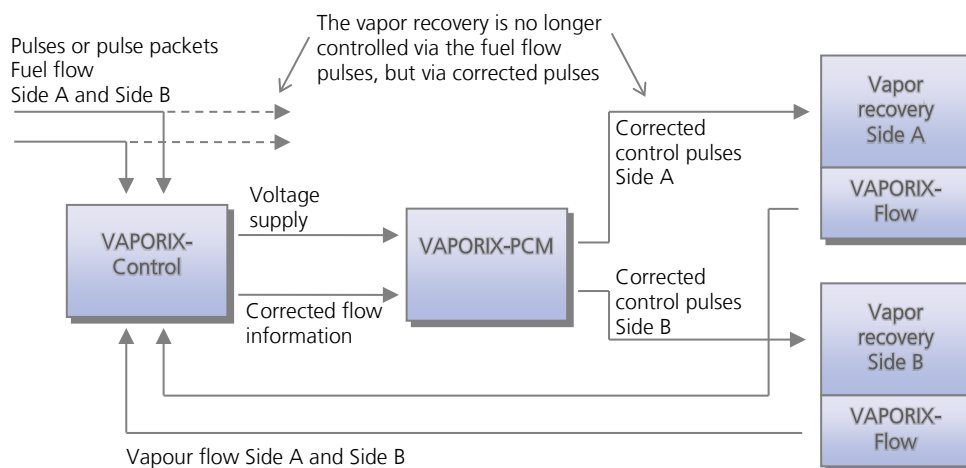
Pulses or pulse packets
Fuel flow
Side A and Side B

The vapor recovery is no longer controlled via the fuel flow pulses, but via corrected pulses

VAPORIX-Control

Voltage supply

Corrected flow information

VAPORIX-PCM

Corrected control pulses Side A

Corrected control pulses Side B

Vapor recovery Side A

VAPORIX-Flow

Vapor recovery Side B

VAPORIX-Flow

Vapour flow Side A and Side B